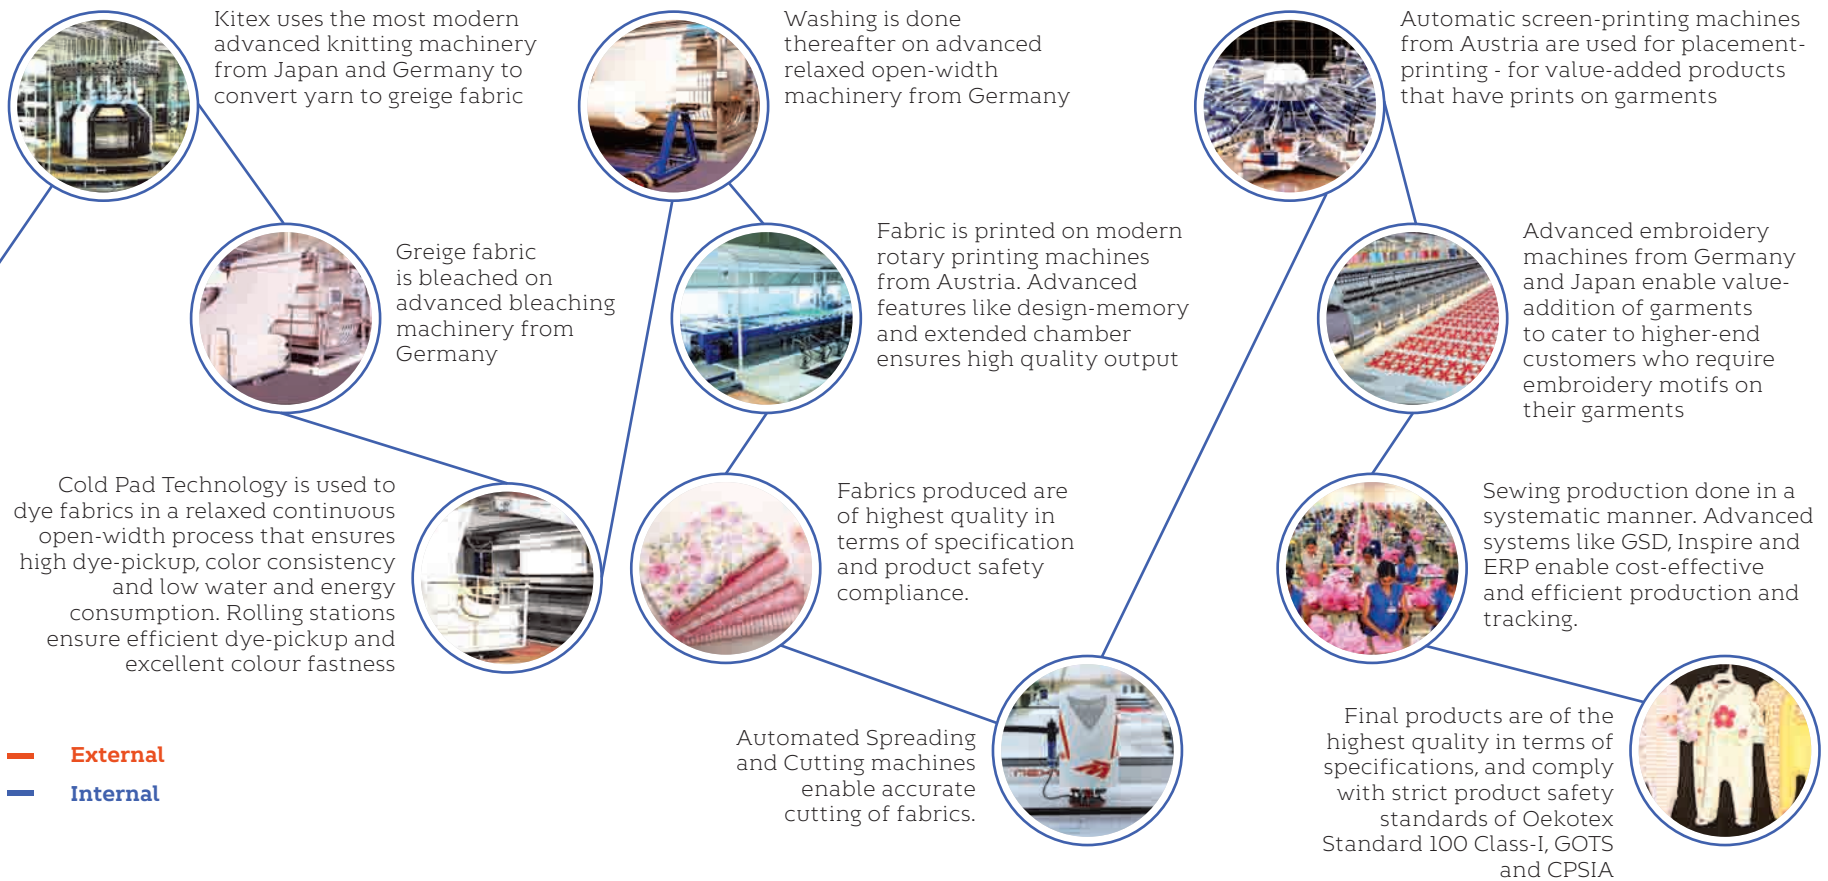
Kitex uses the most modern advanced knitting machinery from Japan and Germany to convert yarn to greige fabric

Greige fabric is bleached on advanced bleaching machinery from Germany

Cold Pad Technology is used to dye fabrics in a relaxed continuous open-width process that ensures high dye-pickup, color consistency and low water and energy consumption. Rolling stations ensure efficient dye-pickup and excellent colour fastness

Washing is done thereafter on advanced relaxed open-width machinery from Germany

Fabric is printed on modern rotary printing machines from Austria. Advanced features like design-memory and extended chamber ensures high quality output

Fabrics produced are of highest quality in terms of specification and product safety compliance.

Automated Spreading and Cutting machines enable accurate cutting of fabrics.

Automatic screen-printing machines from Austria are used for placement-printing - for value-added products that have prints on garments

Advanced embroidery machines from Germany and Japan enable value-addition of garments to cater to higher-end customers who require embroidery motifs on their garments

Sewing production done in a systematic manner. Advanced systems like GSD, Inspire and ERP enable cost-effective and efficient production and tracking.

Final products are of the highest quality in terms of specifications, and comply with strict product safety standards of Oekotex Standard 100 Class-I, GOTS and CPSIA

External

Internal